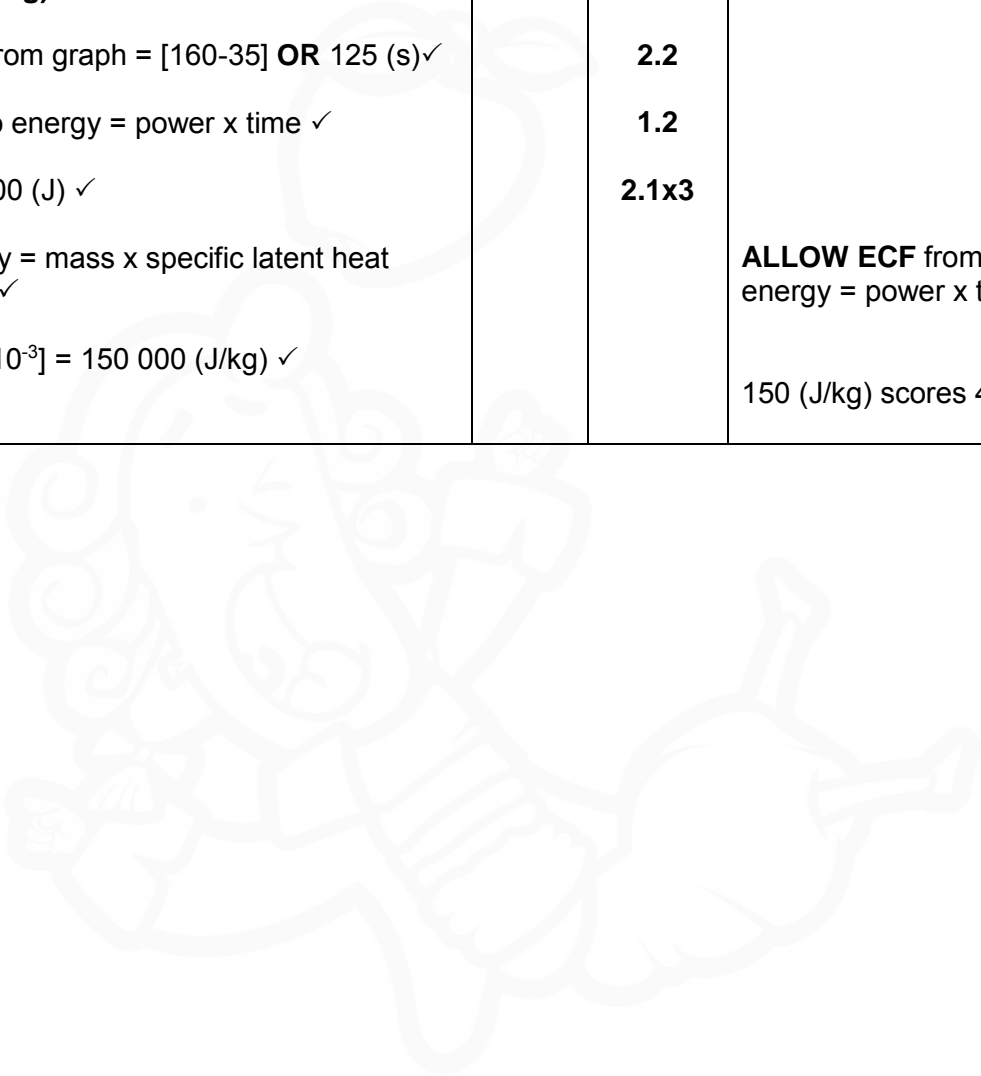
| rom graph = [160-35] **OR** 125 (s)✓ | | **2.2** | |
|---|---|---|---|
| energy = power x time ✓ | | **1.2** | |
| 00 (J) ✓ | | **2.1x3** | |
| y = mass x specific latent heat ✓ | | | **ALLOW ECF** from energy = power x t |
| $10^{-3}$] = 150 000 (J/kg) ✓ | | | 150 (J/kg) scores 4 |